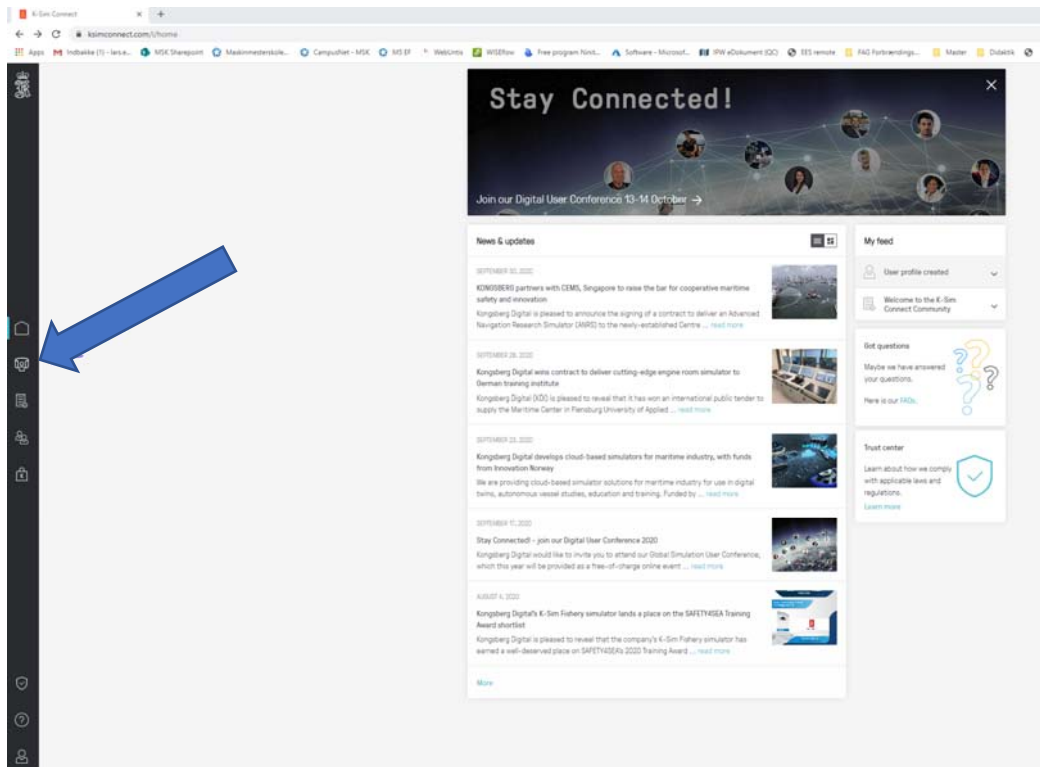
K-Sim Connect

ksimconnect.com/#/home

Apps Indbakke (1) - lars.e... MSK Sharepoint Maskinmesterskole... CampusNet - MSK MS EF WebUntis WISEflow Free program Nint... Software - Microsof... IPW eDokument (QC) EES remote FAG Forberedelings... Master Didaktik

Stay Connected!

Join our Digital User Conference 13-14 October →

News & updates

SEPTEMBER 30, 2020

KONGSBERG partners with CEMS, Singapore to raise the bar for cooperative maritime safety and innovation

Kongsberg Digital is pleased to announce the signing of a contract to deliver an Advanced Navigation Research Simulator (ANRS) to the newly-established Centre ... read more

SEPTEMBER 28, 2020

Kongsberg Digital wins contract to deliver cutting-edge engine room simulator to German training institute

Kongsberg Digital (KDI) is pleased to reveal that it has won an international public tender to supply the Maritime Center in Flensburg University of Applied ... read more

SEPTEMBER 23, 2020

Kongsberg Digital develops cloud-based simulators for maritime industry, with funds from Innovation Norway

We are providing cloud-based simulator solutions for maritime industry for use in digital twins, autonomous vessel studies, education and training. Funded by ... read more

SEPTEMBER 17, 2020

Stay Connected! - join our Digital User Conference 2020

Kongsberg Digital would like to invite you to attend our Global Simulation User Conference, which this year will be provided as a free-of-charge online event ... read more

AUGUST 6, 2020

Kongsberg Digital's K-Sim Fishery simulator lands a place on the SAFETY4SEA Training Award shortlist

Kongsberg Digital is pleased to reveal that the company's K-Sim Fishery simulator has earned a well-deserved place on SAFETY4SEA's 2020 Training Award ... read more

More

My feed

User profile created

Welcome to the K-Sim Connect Community

Got questions

Maybe we have answered your questions.

Here is our FAQs.

Trust center

Learn about how we comply with applicable laws and regulations.

Learn more